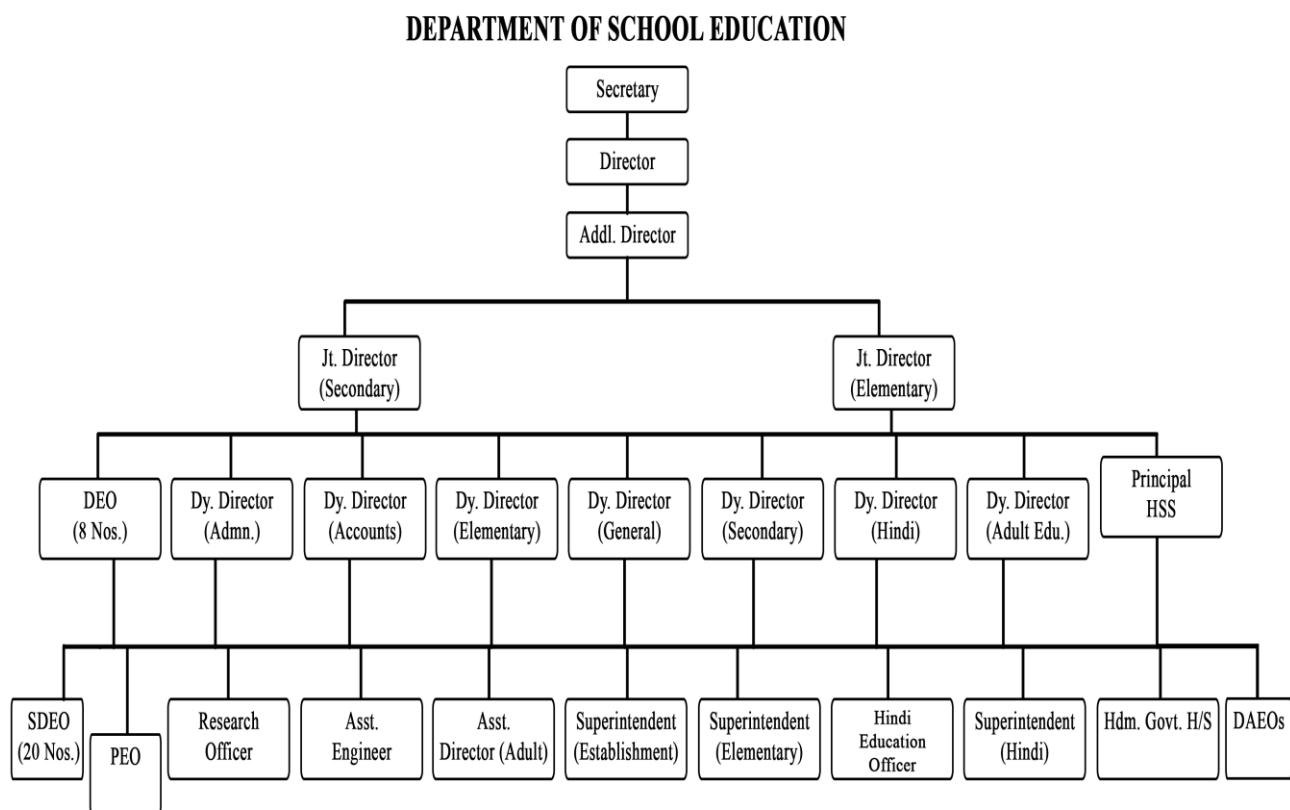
DEPARTMENT OF SCHOOL EDUCATION

Secretary

Director

Addl. Director

Jt. Director (Secondary)

Jt. Director (Elementary)

DEO (8 Nos.)

Dy. Director (Admn.)

Dy. Director (Accounts)

Dy. Director (Elementary)

Dy. Director (General)

Dy. Director (Secondary)

Dy. Director (Hindi)

Dy. Director (Adult Edu.)

Principal HSS

SDEO (20 Nos.)

PEO

Research Officer

Asst. Engineer

Asst. Director (Adult)

Superintendent (Establishment)

Superintendent (Elementary)

Hindi Education Officer

Superintendent (Hindi)

Hdm. Govt. H/S

DAEOs